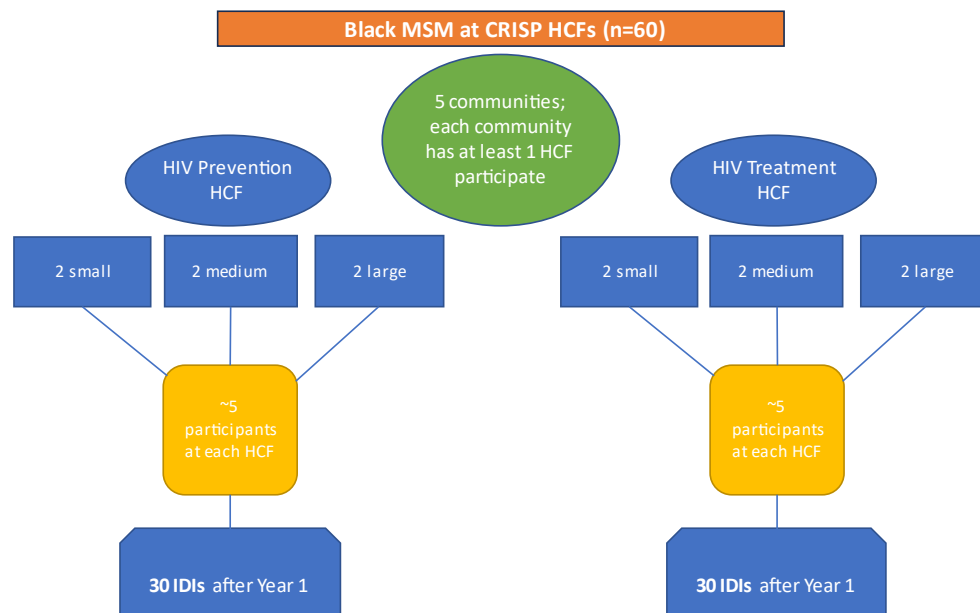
Black MSM at CRISP HCFs (n=60)

5 communities; each community has at least 1 HCF participate

HIV Prevention HCF

2 small

2 medium

2 large

~5 participants at each HCF

30 IDIs after Year 1

HIV Treatment HCF

2 small

2 medium

2 large

~5 participants at each HCF

30 IDIs after Year 1